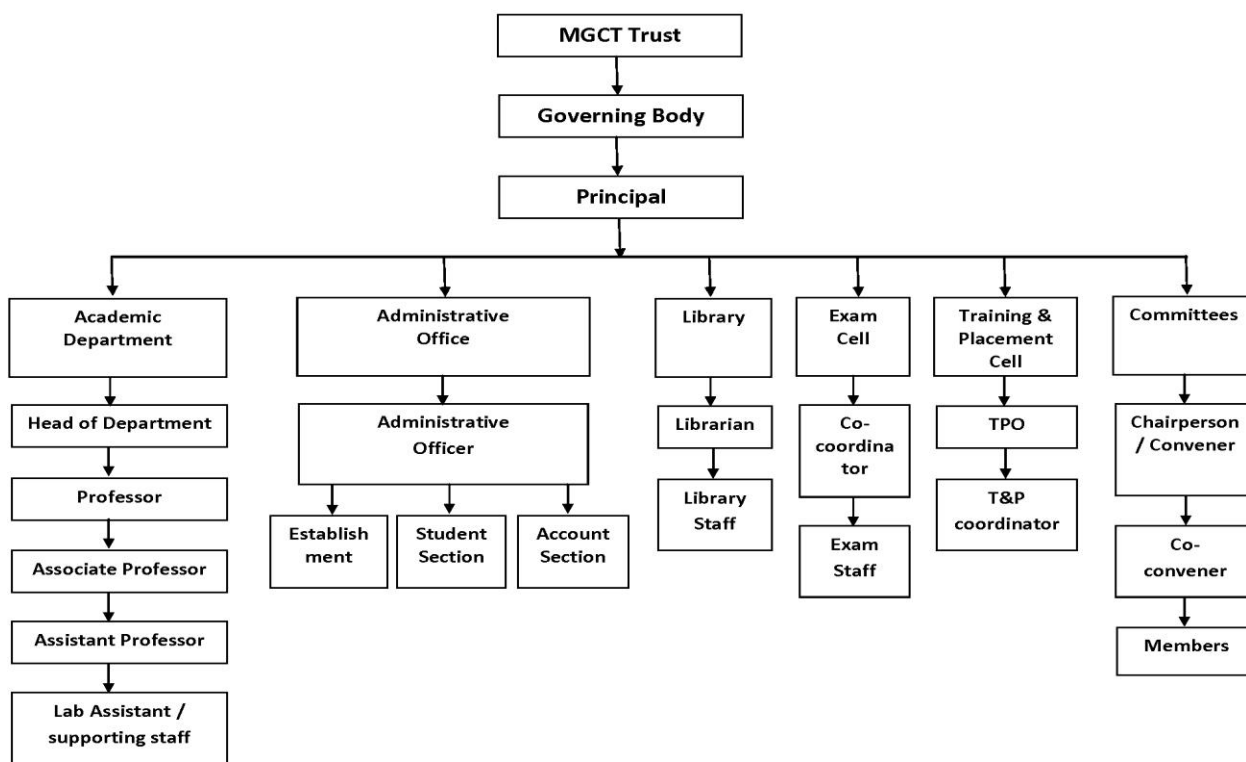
MGCT Trust

Governing Body

Principal

Academic Department

Head of Department

Professor

Associate Professor

Assistant Professor

Lab Assistant / supporting staff

Administrative Office

Administrative Officer

Establishment

Student Section

Account Section

Library

Librarian

Library Staff

Exam Cell

Co-coordinator

Exam Staff

Training & Placement Cell

TPO

T&P coordinator

Committees

Chairperson / Convener

Co-convener

Members